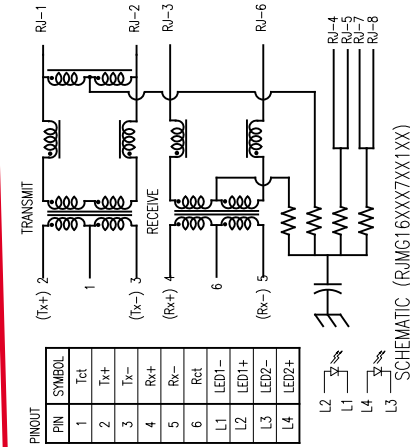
RJ-1
RJ-2
RJ-3
RJ-6
RJ-4
RJ-5
RJ-7
RJ-8

TRANSMIT
RECEIVE

(Tx+) 2
1
(Tx-) 3
(Rx+) 4
6
(Rx-) 5

PINOUT

| PIN | SYMBOL |
|---|---|
| 1 | Tct |
| 2 | Tx+ |
| 3 | Tx- |
| 4 | Rx+ |
| 5 | Rx- |
| 6 | Rct |
| L1 | LED1- |
| L2 | LED1+ |
| L3 | LED2- |
| L4 | LED2+ |

L2
L1
L4
L3

SCHEMATIC (RJMG16XXX7XX1XX)